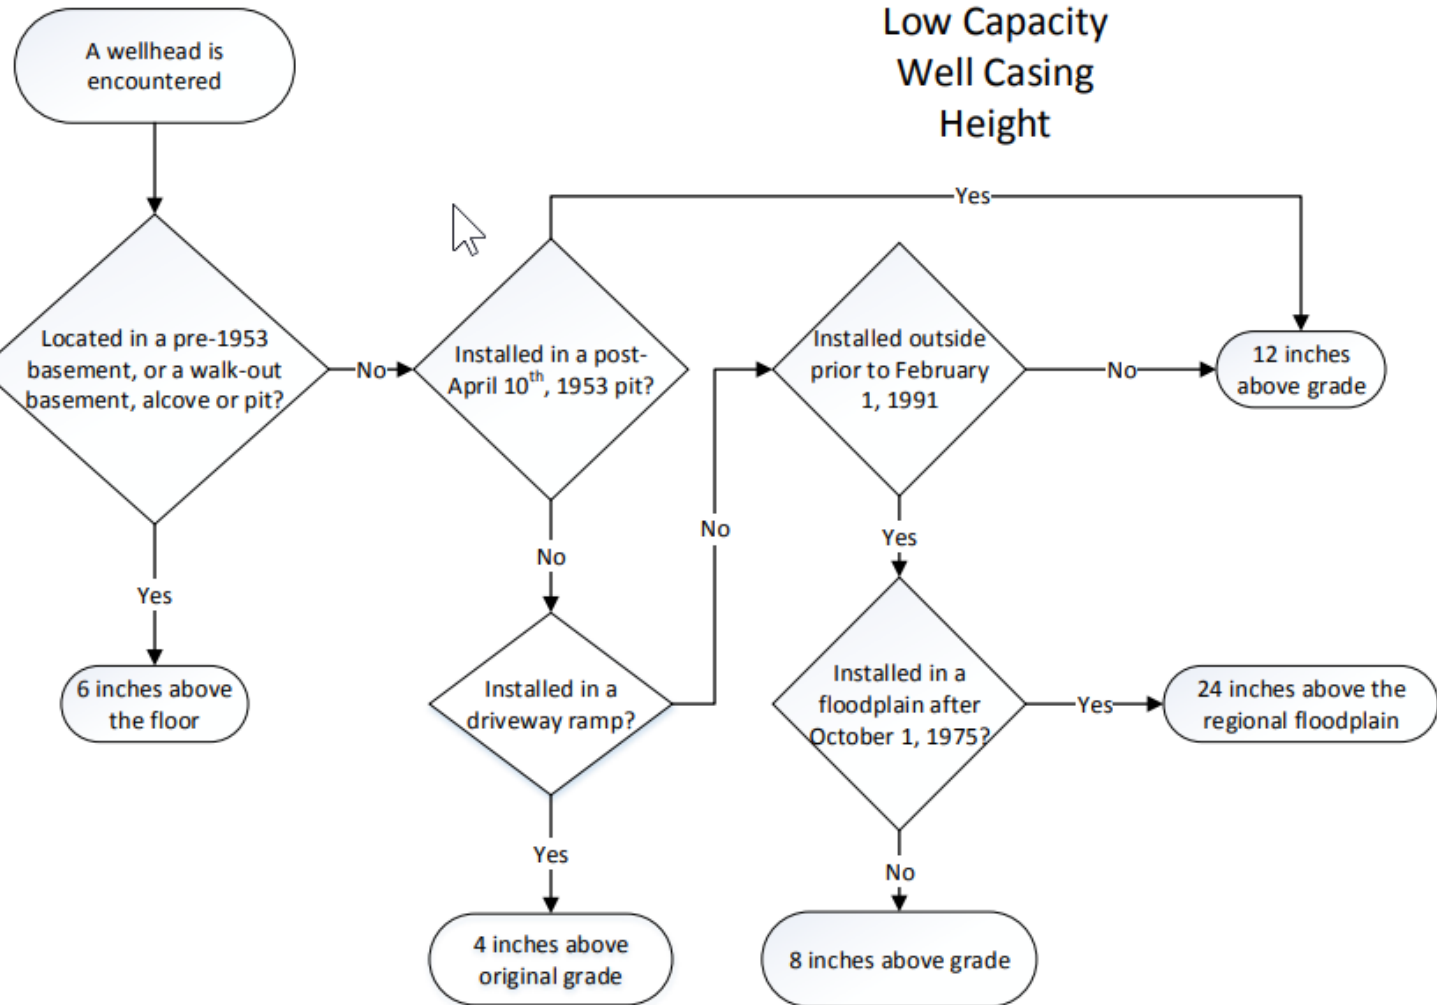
Low Capacity Well Casing Height

A wellhead is encountered

Located in a pre-1953 basement, or a walk-out basement, alcove or pit?

Yes

6 inches above the floor

No

Installed in a post-April 10$^{th}$, 1953 pit?

Yes

No

Installed in a driveway ramp?

Yes

4 inches above original grade

No

Installed outside prior to February 1, 1991

No

12 inches above grade

Yes

Installed in a floodplain after October 1, 1975?

Yes

24 inches above the regional floodplain

No

8 inches above grade